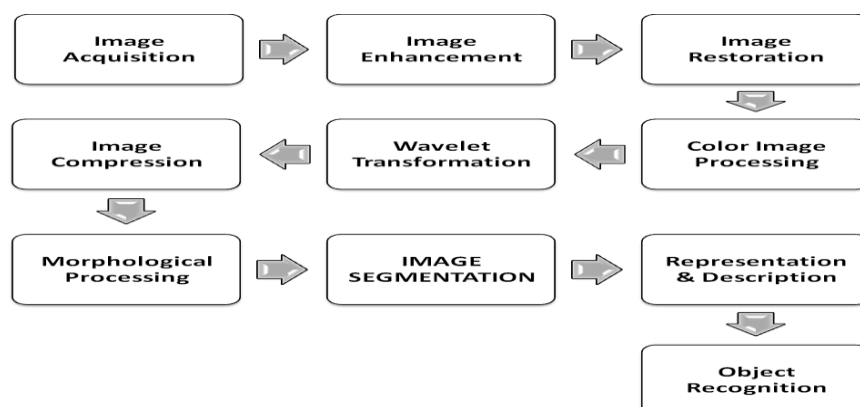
Image Acquisition

Image Enhancement

Image Restoration

Color Image Processing

Wavelet Transformation

Image Compression

Morphological Processing

IMAGE SEGMENTATION

Representation & Description

Object Recognition